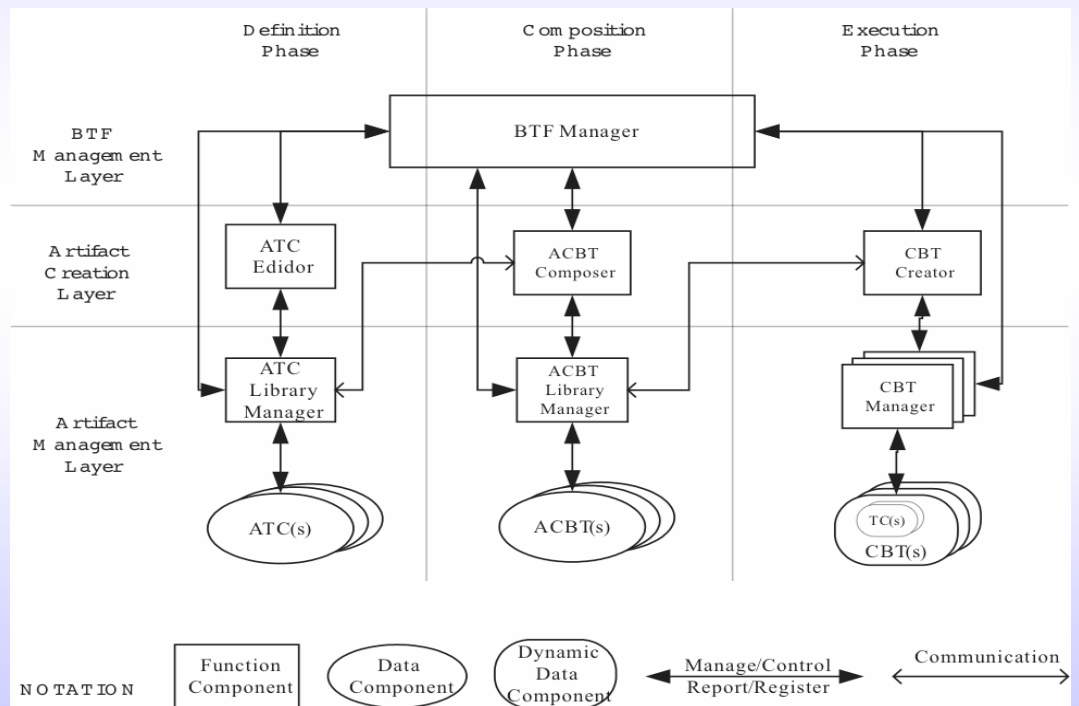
Definition Phase

Composition Phase

Execution Phase

BTF Management Layer

BTF Manager

Artifact Creation Layer

ATC Edidor

ACBT Composer

CBT Creator

Artifact Management Layer

ATC Library Manager

ACBT Library Manager

CBT Manager

ATC(s)

ACBT(s)

TC(s)

CBT(s)

NOTATION

Function Component

Data Component

Dynamic Data Component

Manage/Control Report/Register

Communication